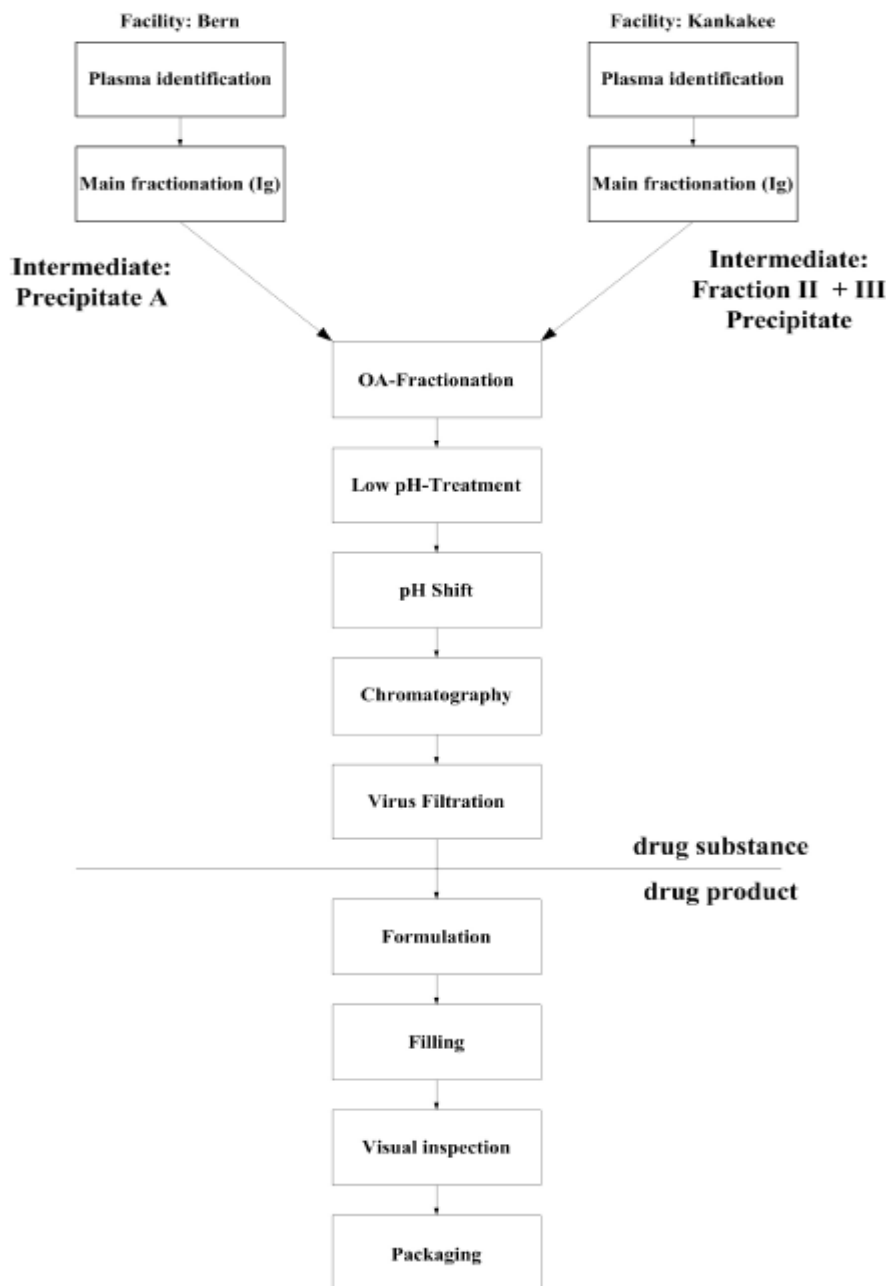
Facility: Bern

Plasma identification

Main fractionation (Ig)

Intermediate: Precipitate A

Facility: Kankakee

Plasma identification

Main fractionation (Ig)

Intermediate: Fraction II + III Precipitate

OA-Fractionation

Low pH-Treatment

pH Shift

Chromatography

Virus Filtration

drug substance

drug product

Formulation

Filling

Visual inspection

Packaging